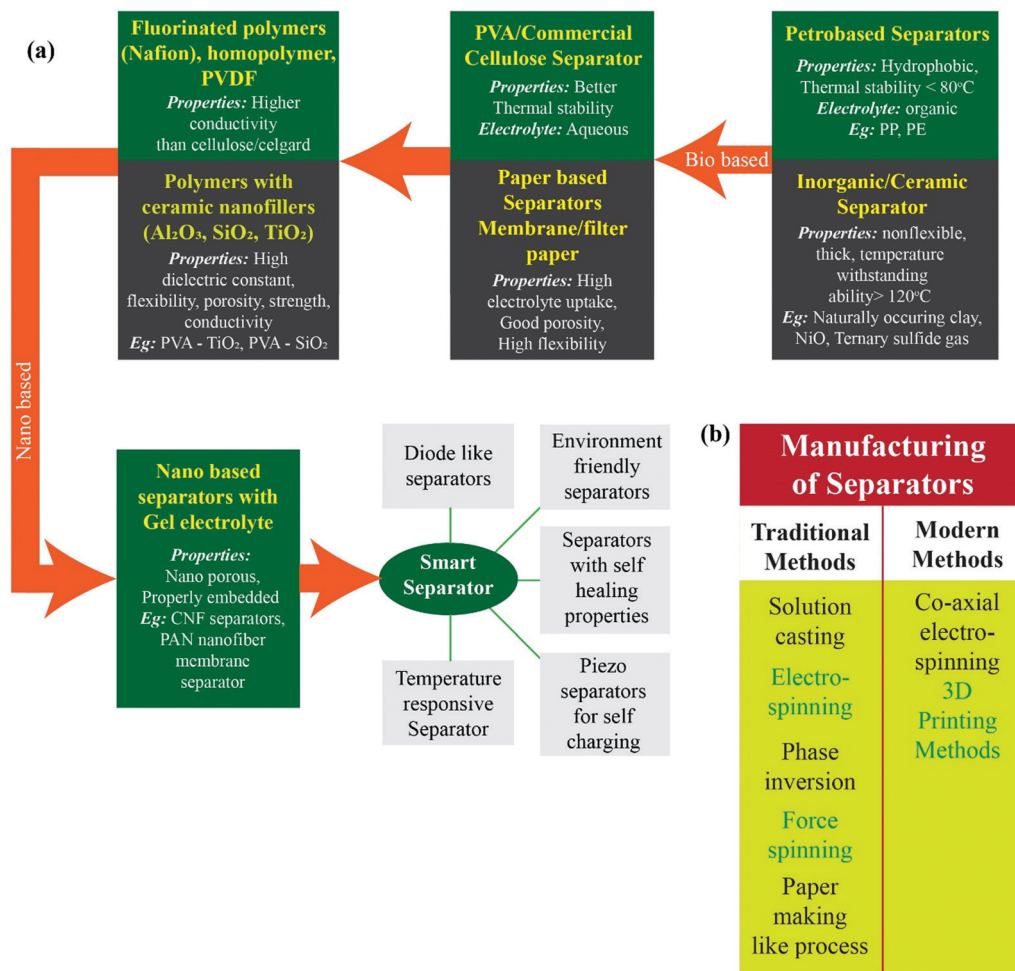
(a)

Petrobased Separators
Properties: Hydrophobic, Thermal stability < 80°C
Electrolyte: organic
Eg: PP, PE

Inorganic/Ceramic Separator
Properties: nonflexible, thick, temperature withstanding ability> 120°C
Eg: Naturally occuring clay, NiO, Ternary sulfide gas

Bio based

PVA/Commercial Cellulose Separator
Properties: Better Thermal stability
Electrolyte: Aqueous

Paper based Separators Membrane/filter paper
Properties: High electrolyte uptake, Good porosity, High flexibility

Fluorinated polymers (Nafion), homopolymer, PVDF
Properties: Higher conductivity than cellulose/celgard

Polymers with ceramic nanofillers ($Al_2O_3$, $SiO_2$, $TiO_2$)
Properties: High dielectric constant, flexibility, porosity, strength, conductivity
Eg: PVA - $TiO_2$, PVA - $SiO_2$

Nano based

Nano based separators with Gel electrolyte
Properties: Nano porous, Properly embedded
Eg: CNF separators, PAN nanofiber membrane separator

Smart Separator

Diode like separators

Environment friendly separators

Separators with self healing properties

Piezo separators for self charging

Temperature responsive Separator

(b)

Manufacturing of Separators

| Traditional Methods | Modern Methods |
|---|---|
| Solution casting | Co-axial electro-spinning |
| Electro-spinning | 3D Printing Methods |
| Phase inversion | |
| Force spinning | |
| Paper making like process | |